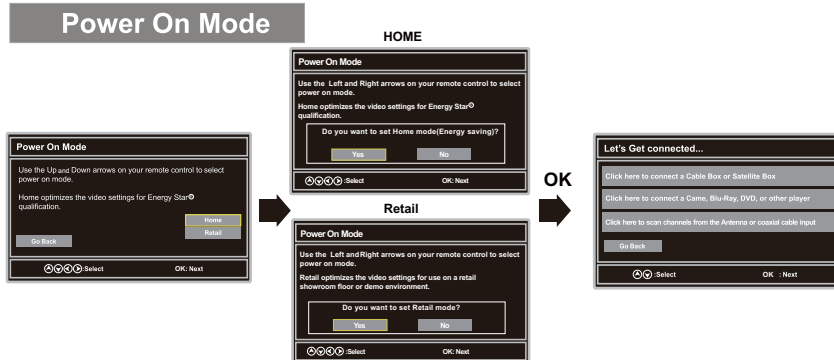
Power On Mode

Power On Mode

Use the Up and Down arrows on your remote control to select power on mode.

Home optimizes the video settings for Energy Star® qualification.

Home
Retail

Go Back

:Select OK: Next

HOME

Power On Mode

Use the Left and Right arrows on your remote control to select power on mode.

Home optimizes the video settings for Energy Star® qualification.

Do you want to set Home mode(Energy saving)?

Yes No

:Select OK: Next

Retail

Power On Mode

Use the Left and Right arrows on your remote control to select power on mode.

Retail optimizes the video settings for use on a retail showroom floor or demo environment.

Do you want to set Retail mode?

Yes No

:Select OK: Next

OK

Let's Get connected...

Click here to connect a Cable Box or Satellite Box

Click here to connect a Came, Blu-Ray, DVD, or other player

Click here to scan channels from the Antenna or coaxial cable input

Go Back

:Select OK : Next